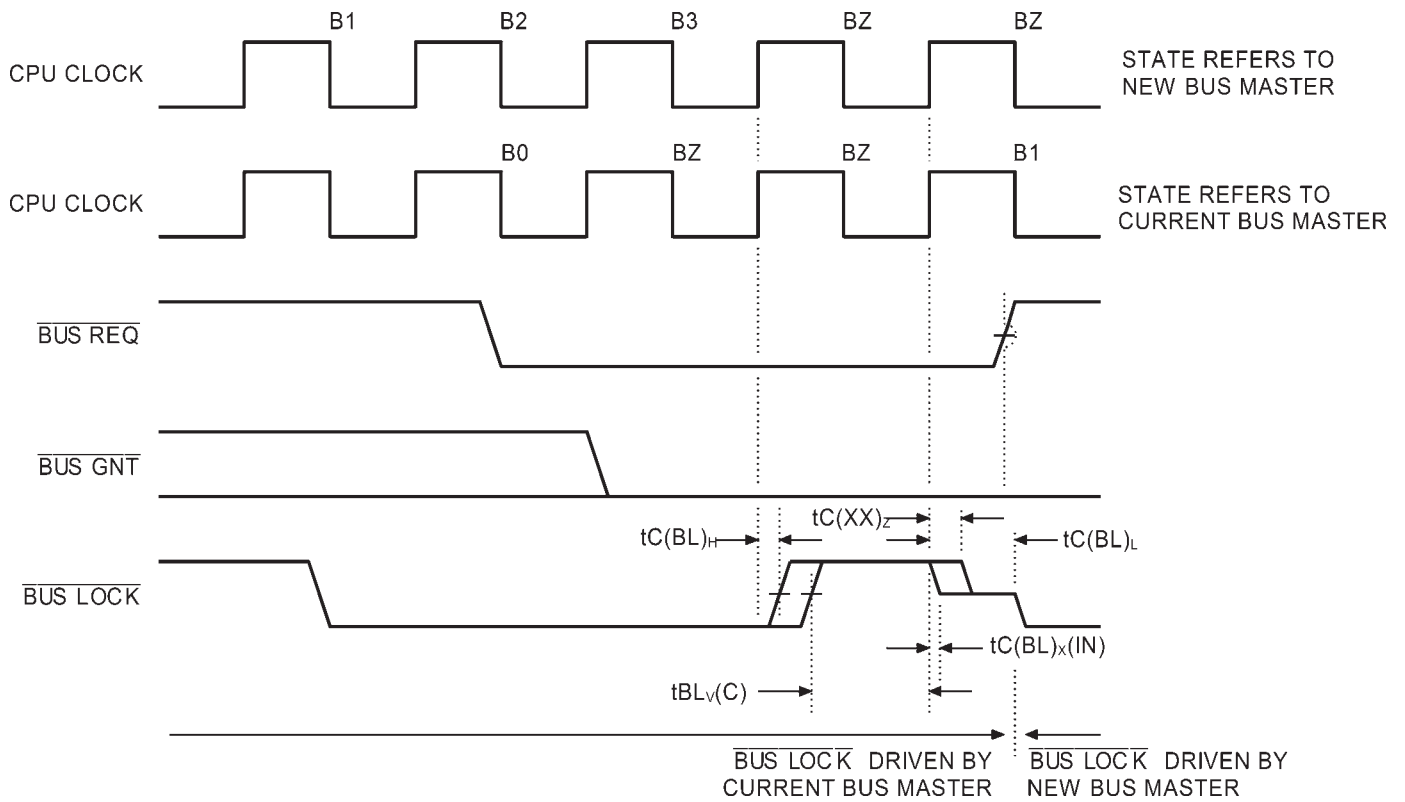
B1 B2 B3 BZ BZ

CPU CLOCK

STATE REFERS TO NEW BUS MASTER

B0 BZ BZ B1

CPU CLOCK

STATE REFERS TO CURRENT BUS MASTER

$\overline{\text{BUS REQ}}$

$\overline{\text{BUS GNT}}$

$tC(BL)_H$

$tC(XX)_Z$

$tC(BL)_L$

$\overline{\text{BUS LOCK}}$

$tC(BL)_X(IN)$

$tBL_V(C)$

$\overline{\text{BUS LOCK}}$ DRIVEN BY CURRENT BUS MASTER

$\overline{\text{BUS LOCK}}$ DRIVEN BY NEW BUS MASTER